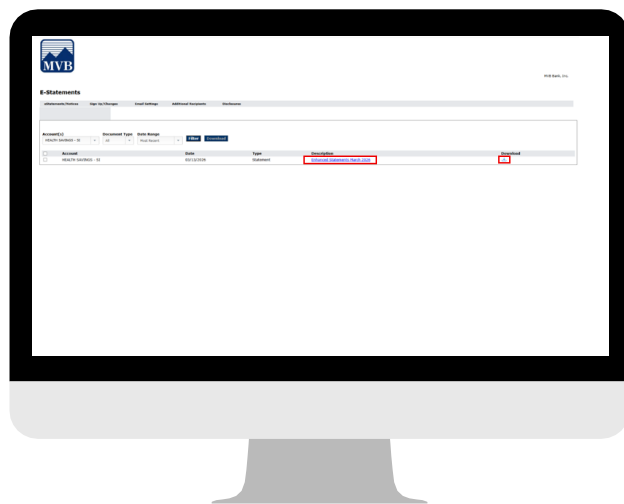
MVB

MVB Bank, Inc.

E-Statements

eStatements/Notices | Sign Up/Changes | Email Settings | Additional Recipients | Disclosures

Account(s)
HEALTH SAVINGS - 52

Document Type
All

Date Range
Most Recent

Filter | Download

| | Account | Date | Type | Description | Download |
|---|---|---|---|---|---|
| | HEALTH SAVINGS - 52 | 03/13/2020 | Statement | Enhanced Statements March 2020 | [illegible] |